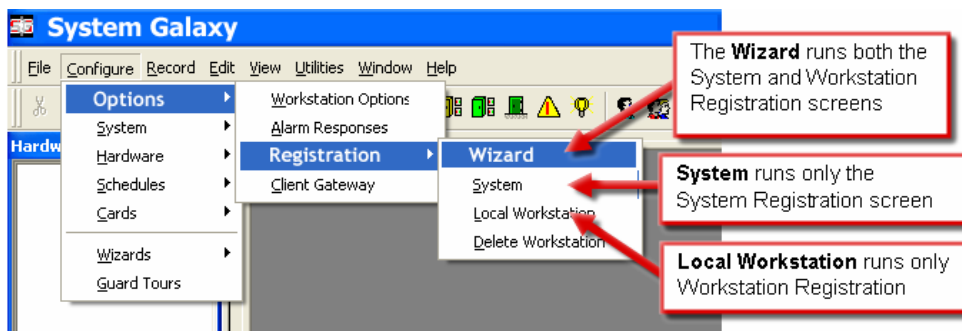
System Galaxy

File Configure Record Edit View Utilities Window Help

Hardw

Options
System
Hardware
Schedules
Cards
Wizards
Guard Tours

Workstation Options
Alarm Responses
Registration
Client Gateway

Wizard
System
Local Workstation
Delete Workstation

The **Wizard** runs both the System and Workstation Registration screens

**System** runs only the System Registration screen

**Local Workstation** runs only Workstation Registration